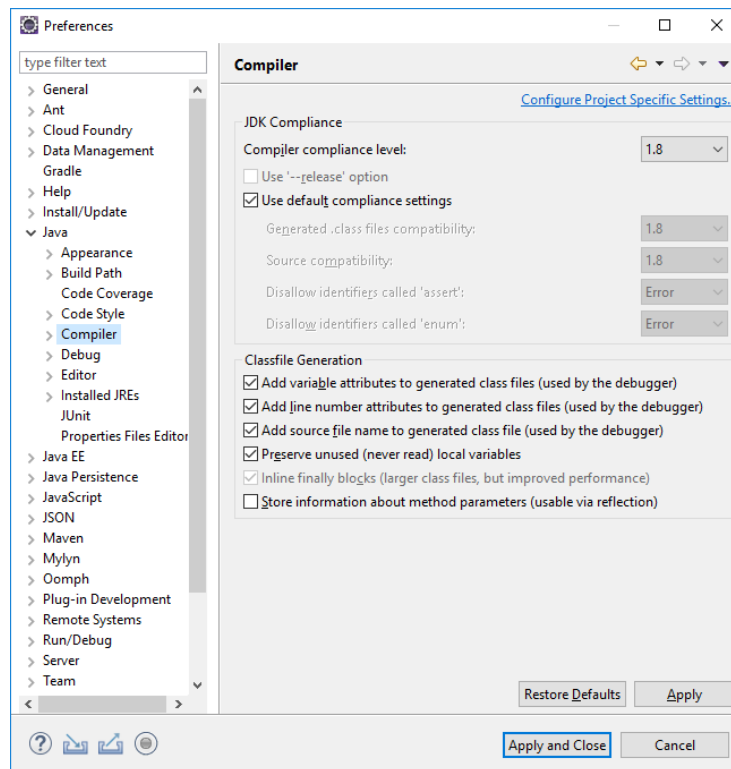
Preferences

type filter text

General
Ant
Cloud Foundry
Data Management
Gradle
Help
Install/Update
Java
Appearance
Build Path
Code Coverage
Code Style
Compiler
Debug
Editor
Installed JREs
JUnit
Properties Files Editor
Java EE
Java Persistence
JavaScript
JSON
Maven
Mylyn
Oomph
Plug-in Development
Remote Systems
Run/Debug
Server
Team

Compiler

Configure Project Specific Settings...

JDK Compliance
Compiler compliance level: 1.8
Use '--release' option
Use default compliance settings
Generated .class files compatibility: 1.8
Source compatibility: 1.8
Disallow identifiers called 'assert': Error
Disallow identifiers called 'enum': Error

Classfile Generation
Add variable attributes to generated class files (used by the debugger)
Add line number attributes to generated class files (used by the debugger)
Add source file name to generated class file (used by the debugger)
Preserve unused (never read) local variables
Inline finally blocks (larger class files, but improved performance)
Store information about method parameters (usable via reflection)

Restore Defaults
Apply

Apply and Close
Cancel